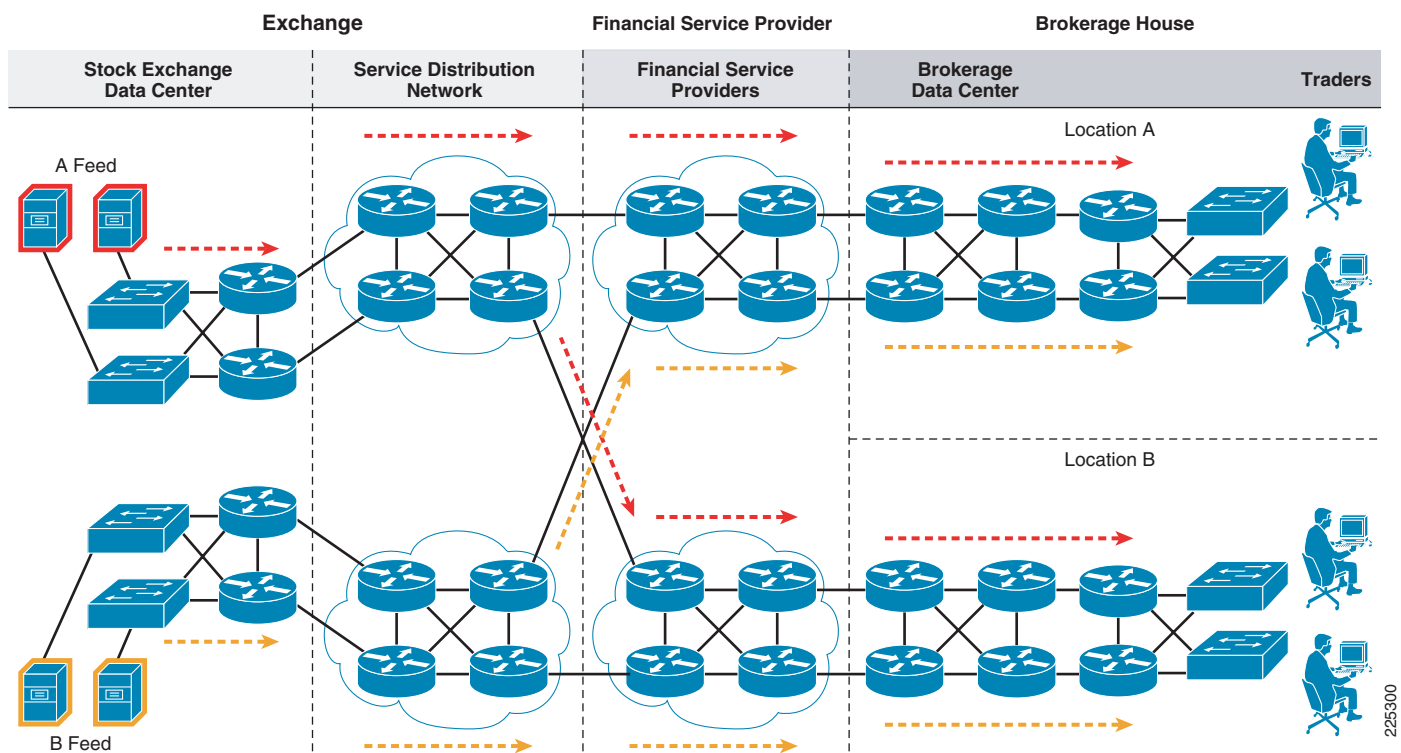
Exchange

Financial Service Provider

Brokerage House

Stock Exchange Data Center

Service Distribution Network

Financial Service Providers

Brokerage Data Center

Traders

Location A

A Feed

Location B

B Feed

225300